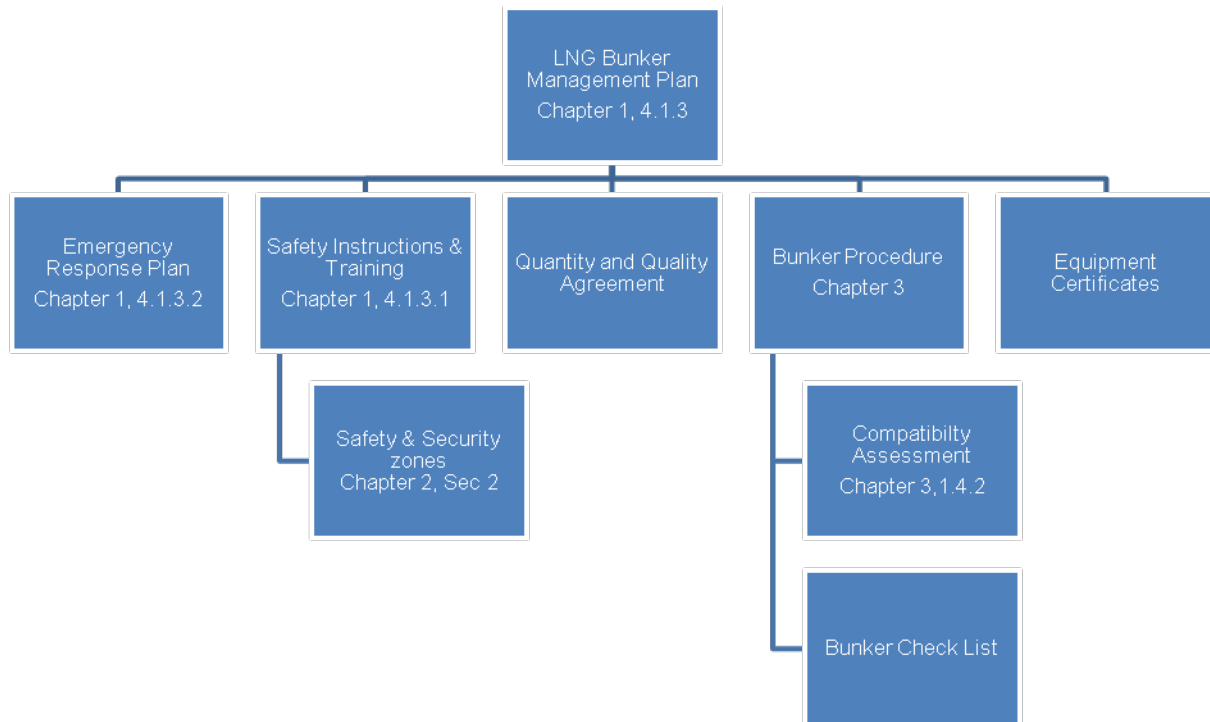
LNG Bunker Management Plan
Chapter 1, 4.1.3

Emergency Response Plan
Chapter 1, 4.1.3.2

Safety Instructions & Training
Chapter 1, 4.1.3.1

Safety & Security zones
Chapter 2, Sec 2

Quantity and Quality Agreement

Bunker Procedure
Chapter 3

Compatibilty Assessment
Chapter 3,1.4.2

Bunker Check List

Equipment Certificates